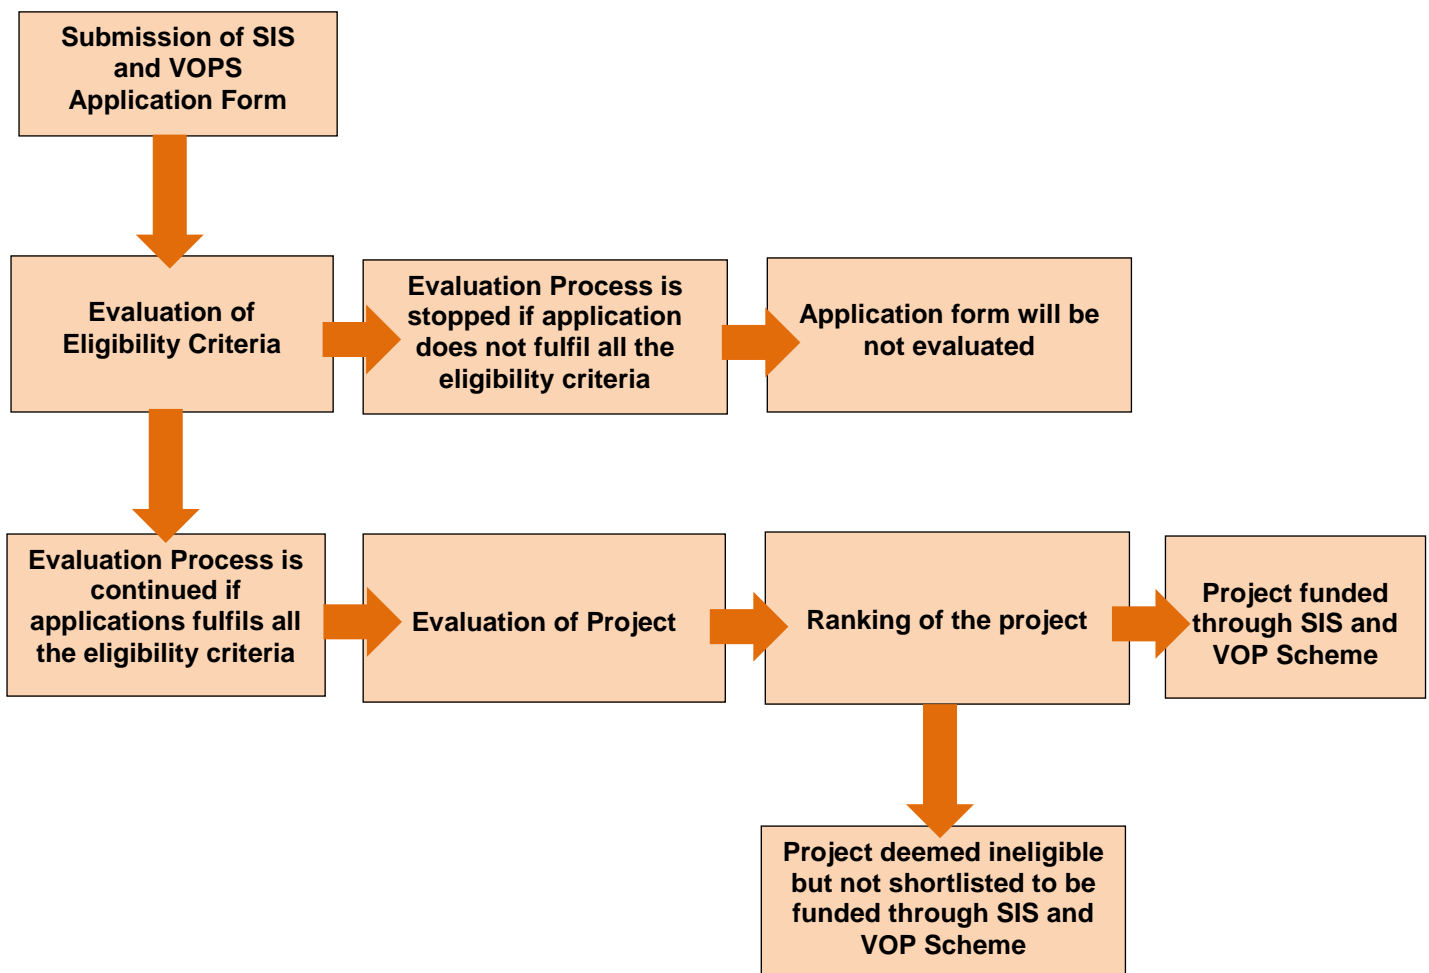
Submission of SIS and VOPS Application Form

Evaluation of Eligibility Criteria

Evaluation Process is stopped if application does not fulfil all the eligibility criteria

Application form will be not evaluated

Evaluation Process is continued if applications fulfils all the eligibility criteria

Evaluation of Project

Ranking of the project

Project funded through SIS and VOP Scheme

Project deemed ineligible but not shortlisted to be funded through SIS and VOP Scheme